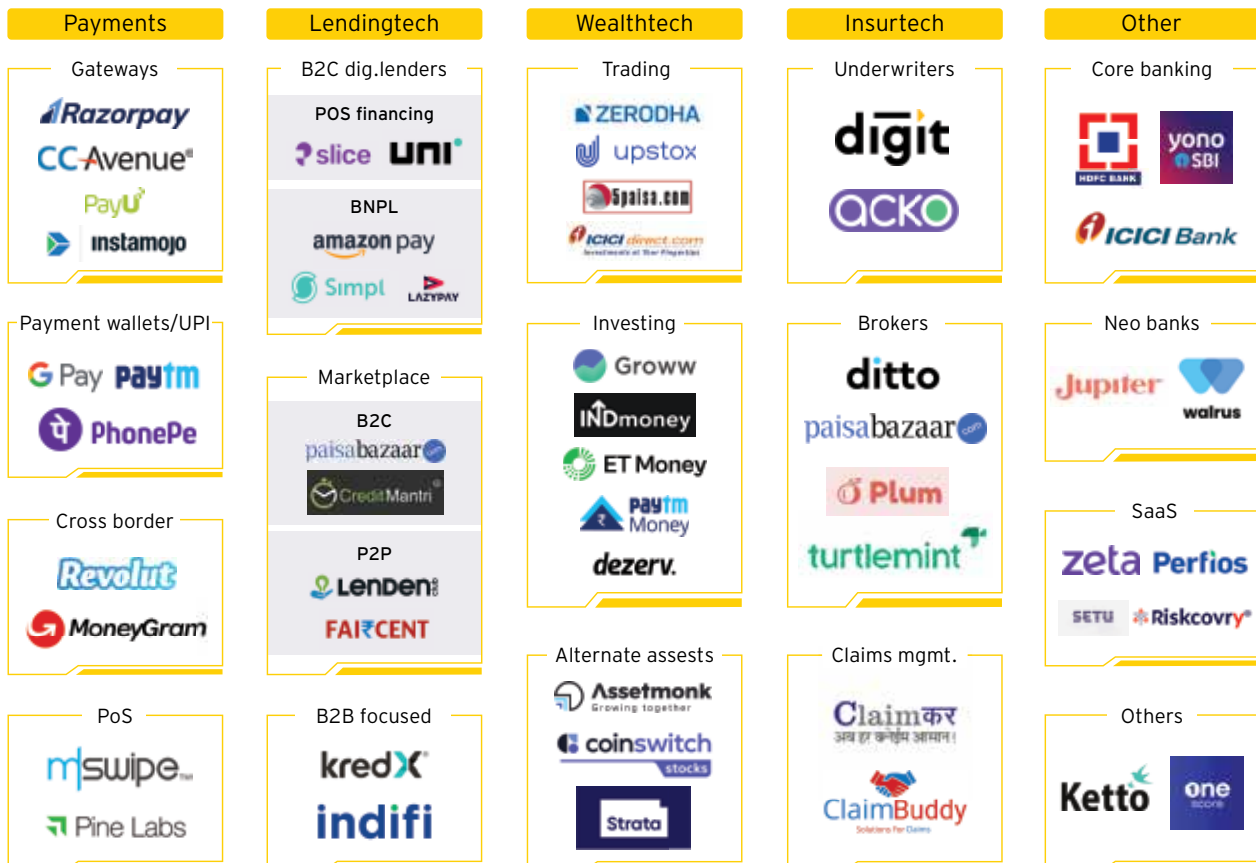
Payments

Gateways
Razorpay
CC Avenue
PayU
instamojo

Payment wallets/UPI
G Pay paytm
PhonePe

Cross border
Revolut
MoneyGram

PoS
mswipe
Pine Labs

Lendingtech

B2C dig.lenders
POS financing
slice uni
BNPL
amazon pay
Simpl LAZYPAY

Marketplace
B2C
paisabazaar
CreditMantri
P2P
LenDen
FAIRCENT

B2B focused
kredX
indifi

Wealthtech

Trading
ZERODHA
upstox
5paisa.com
ICICI direct.com

Investing
Groww
INDmoney
ET Money
paytm Money
dezerv.

Alternate assests
Assetmonk Growing together
coinswitch stocks
Strata

Insurtech

Underwriters
digit
acko

Brokers
ditto
paisabazaar
Plum
turtlemint

Claims mgmt.
Claimकर
अब हर क्लेम आसान।
ClaimBuddy
Solutions For Claims

Other

Core banking
HDFC BANK
yono SBI
ICICI Bank

Neo banks
Jupiter
walrus

SaaS
zeta Perfios
SETU Riskcovry

Others
Ketto
one score